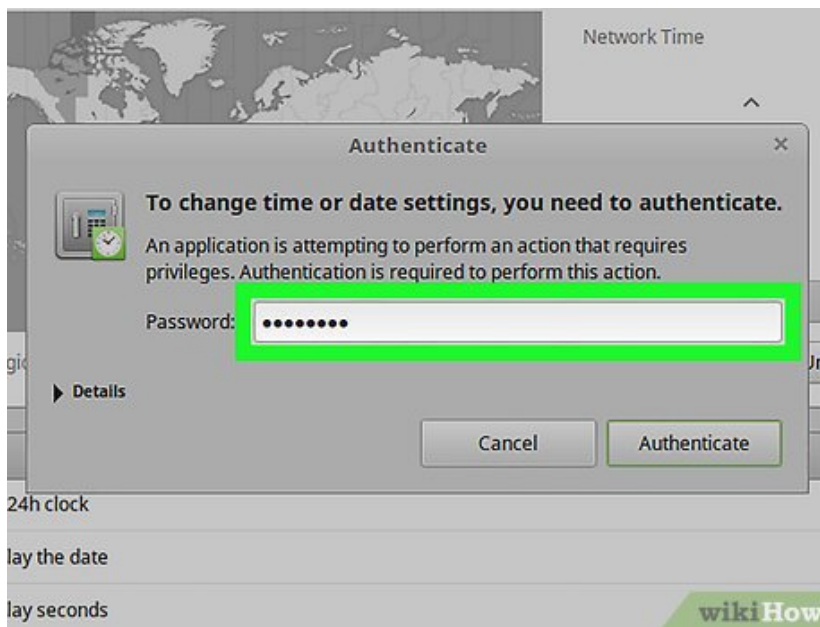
Network Time

Authenticate

To change time or date settings, you need to authenticate.

An application is attempting to perform an action that requires privileges. Authentication is required to perform this action.

Password: ••••••••

gi

Ur

Details

Cancel

Authenticate

24h clock

lay the date

lay seconds

wikiHow